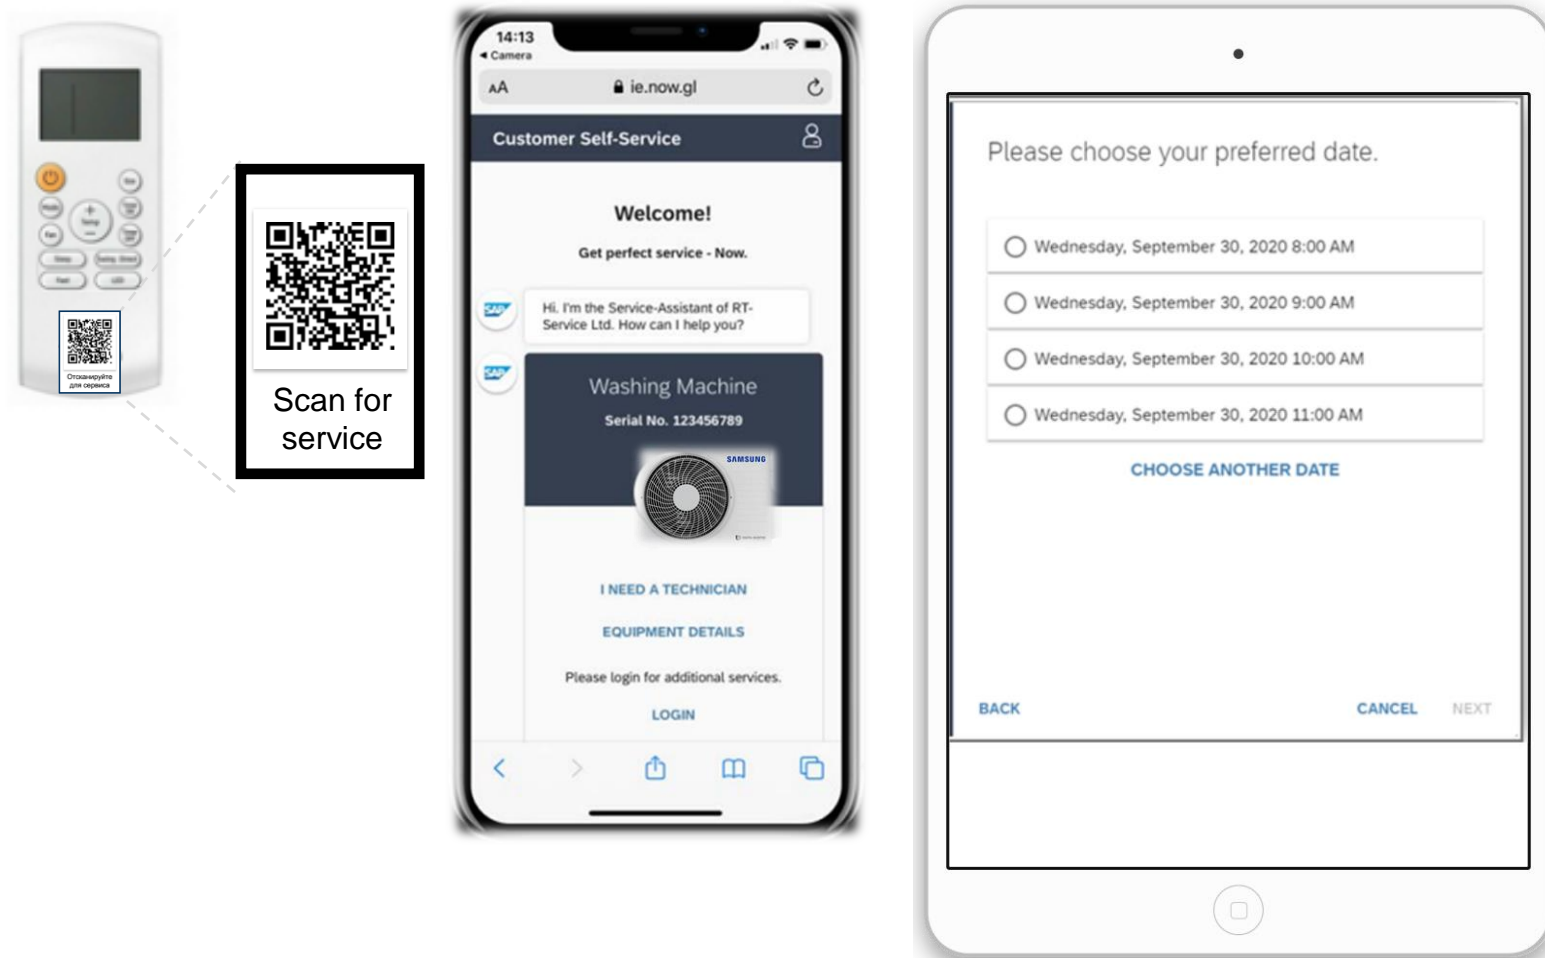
Отсканируйте для сервиса

Scan for service

14:13
◂ Camera

AA ie.now.gl

Customer Self-Service

Welcome!

Get perfect service - Now.

SAP

Hi. I'm the Service-Assistant of RT-Service Ltd. How can I help you?

SAP

Washing Machine

Serial No. 123456789

SAMSUNG

I NEED A TECHNICIAN

EQUIPMENT DETAILS

Please login for additional services.

LOGIN

Please choose your preferred date.

Wednesday, September 30, 2020 8:00 AM

Wednesday, September 30, 2020 9:00 AM

Wednesday, September 30, 2020 10:00 AM

Wednesday, September 30, 2020 11:00 AM

CHOOSE ANOTHER DATE

BACK

CANCEL

NEXT